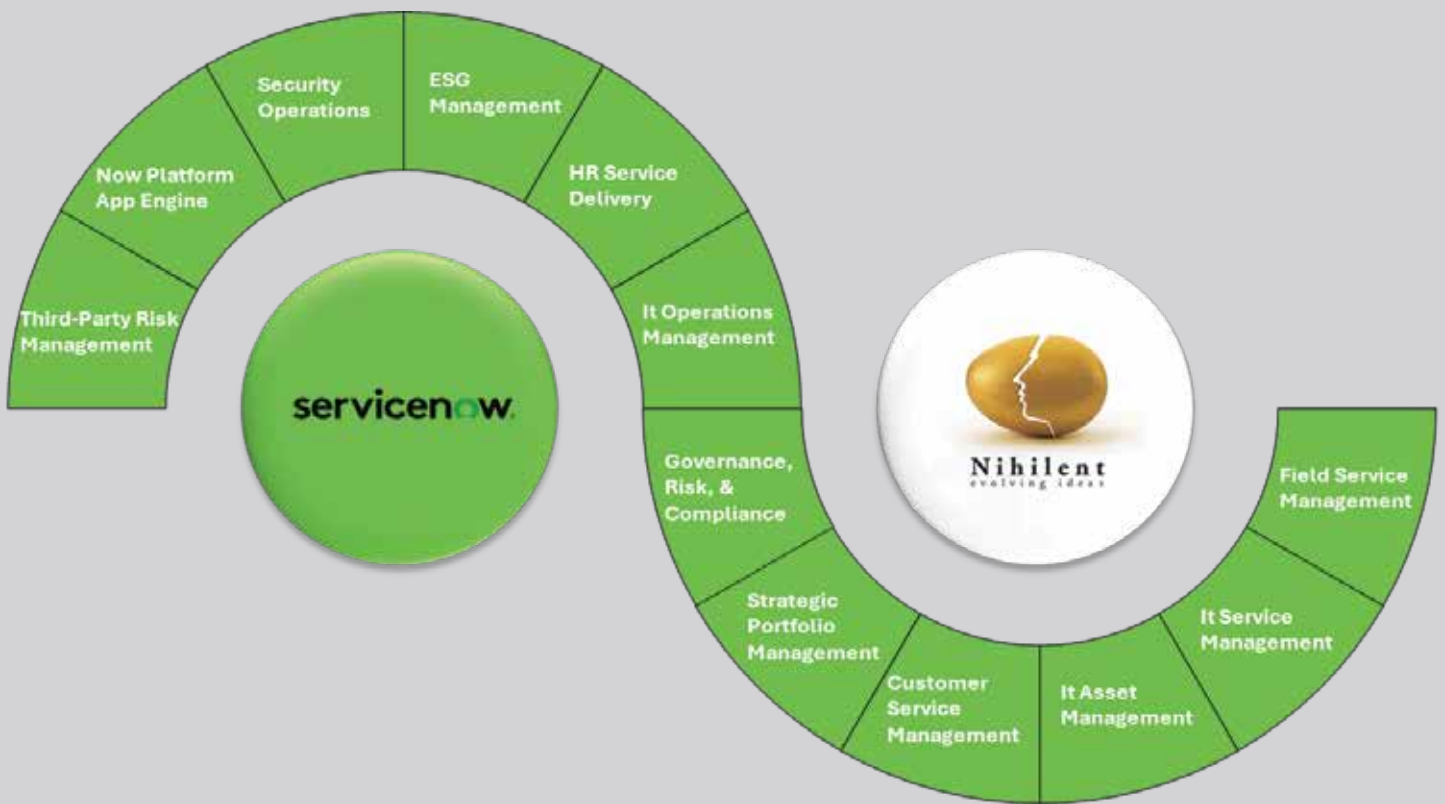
Third-Party Risk Management

Now Platform App Engine

Security Operations

ESG Management

HR Service Delivery

It Operations Management

servicenow

Governance, Risk, & Compliance

Strategic Portfolio Management

Customer Service Management

It Asset Management

It Service Management

Field Service Management

Nihilent
evolving ideas